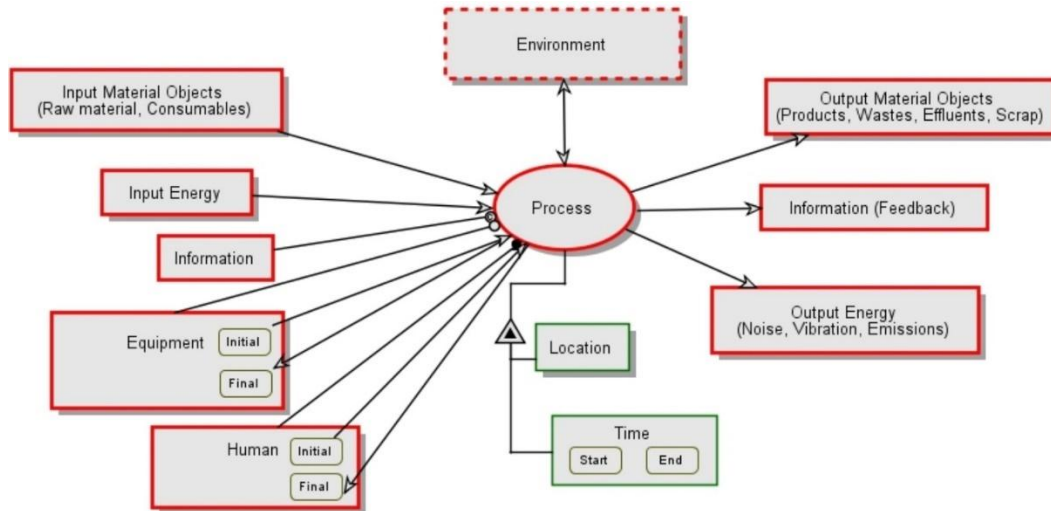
Environment

Input Material Objects
(Raw material, Consumables)

Output Material Objects
(Products, Wastes, Effluents, Scrap)

Input Energy

Process

Information (Feedback)

Information

Output Energy
(Noise, Vibration, Emissions)

Equipment Initial Final

Location

Human Initial Final

Time Start End